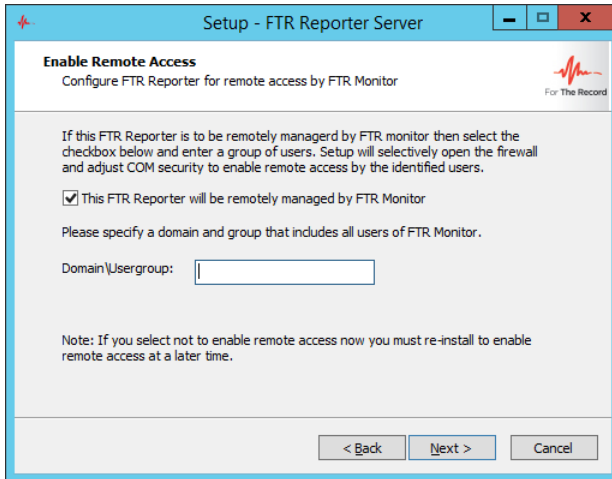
Setup - FTR Reporter Server

Enable Remote Access
Configure FTR Reporter for remote access by FTR Monitor

For The Record

If this FTR Reporter is to be remotely managerd by FTR monitor then select the checkbox below and enter a group of users. Setup will selectively open the firewall and adjust COM security to enable remote access by the identified users.

This FTR Reporter will be remotely managed by FTR Monitor

Please specify a domain and group that includes all users of FTR Monitor.

Domain\Usergroup:

Note: If you select not to enable remote access now you must re-install to enable remote access at a later time.

< Back
Next >
Cancel